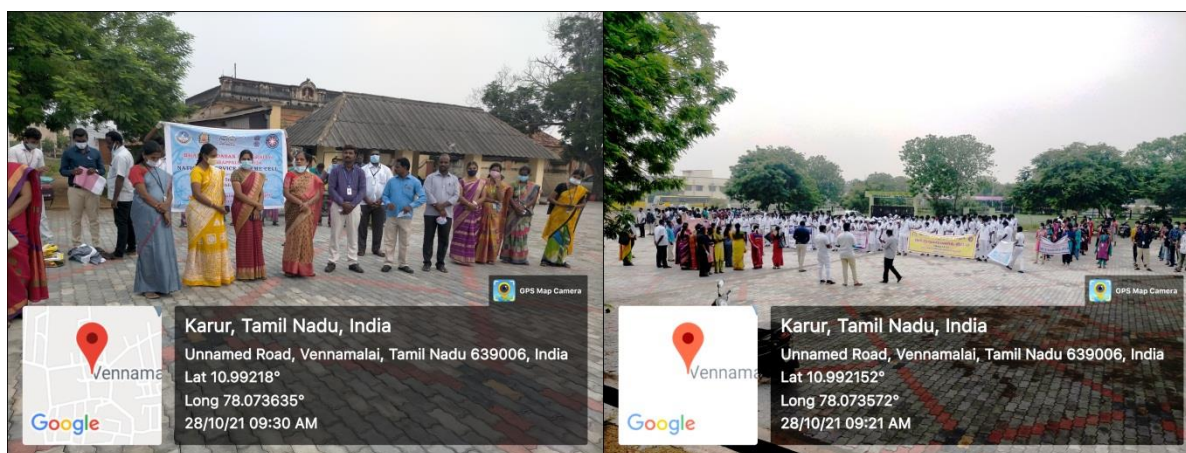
GPS Map Camera

Vennama

Google

Karur, Tamil Nadu, India

Unnamed Road, Vennamalai, Tamil Nadu 639006, India

Lat 10.99218°

Long 78.073635°

28/10/21 09:30 AM

GPS Map Camera

Vennama

Google

Karur, Tamil Nadu, India

Unnamed Road, Vennamalai, Tamil Nadu 639006, India

Lat 10.992152°

Long 78.073572°

28/10/21 09:21 AM